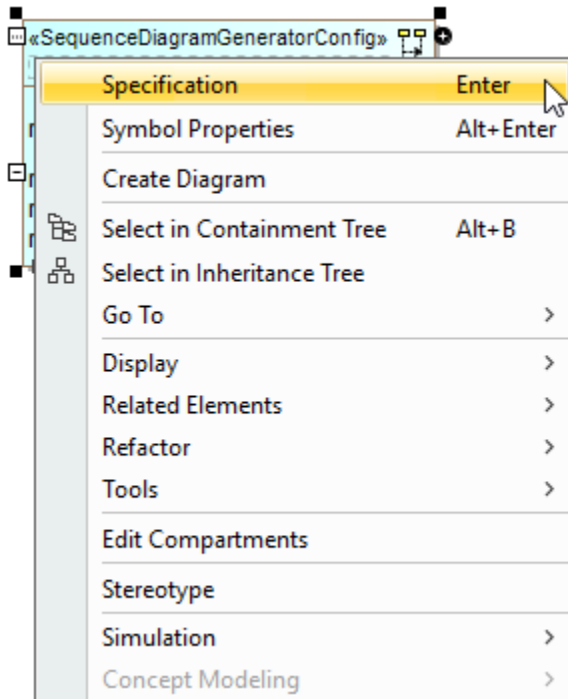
«SequenceDiagramGeneratorConfig»

Specification Enter
Symbol Properties Alt+Enter
Create Diagram
Select in Containment Tree Alt+B
Select in Inheritance Tree
Go To >
Display >
Related Elements >
Refactor >
Tools >
Edit Compartments
Stereotype
Simulation >
Concept Modeling >